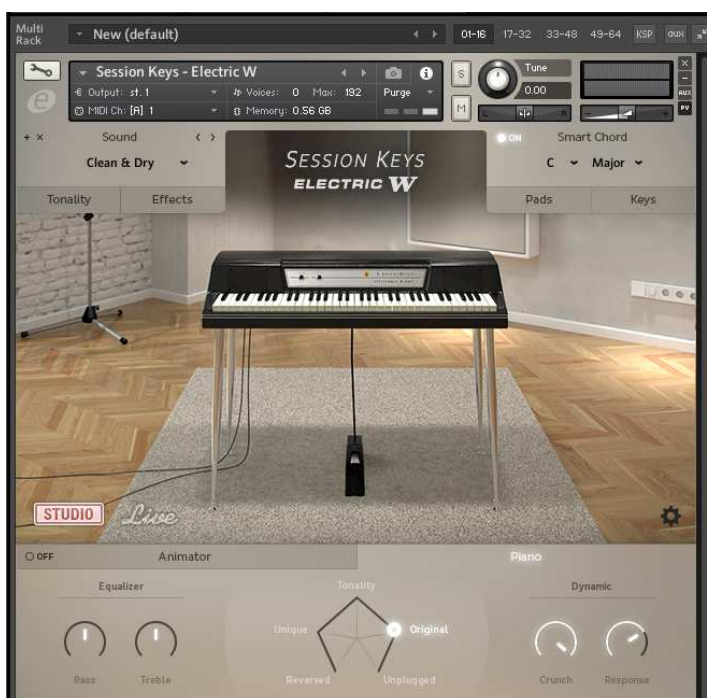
Multi Rack
New (default)
01-16 17-32 33-48 49-64 KSP aux
Session Keys - Electric W
Output: st. 1
Voices: 0 Max: 192
Purge
MIDI Ch: [A] 1
Memory: 0.56 GB
S
M
Tune
0.00
L R
AUX
PV
+ ×
Sound
Clean & Dry
SESSION KEYS
ELECTRIC W
ON
Smart Chord
C
Major
Tonality
Effects
Pads
Keys
STUDIO
Live
OFF
Animator
Piano
Equalizer
Bass
Treble
Tonality
Unique
Original
Reversed
Unplugged
Dynamic
Crunch
Response